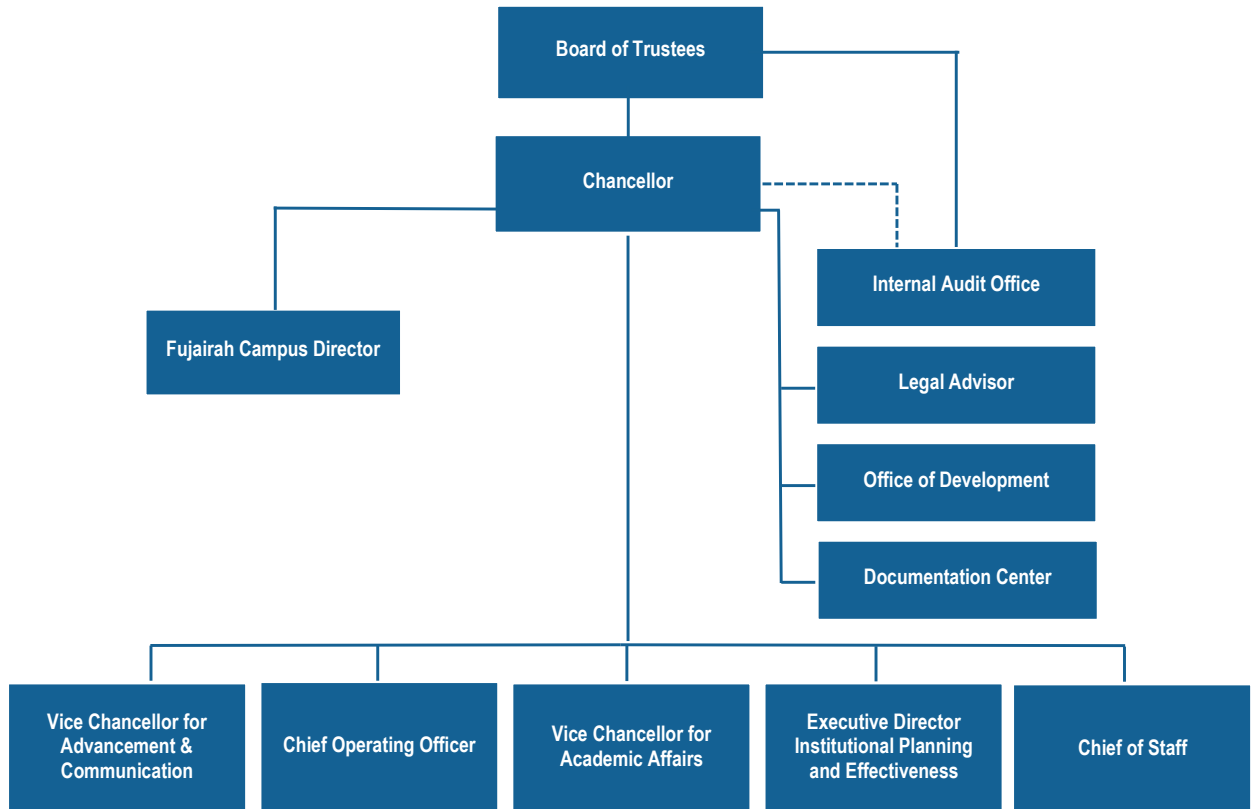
Board of Trustees

Chancellor

Internal Audit Office

Fujairah Campus Director

Legal Advisor

Office of Development

Documentation Center

Vice Chancellor for Advancement & Communication

Chief Operating Officer

Vice Chancellor for Academic Affairs

Executive Director Institutional Planning and Effectiveness

Chief of Staff